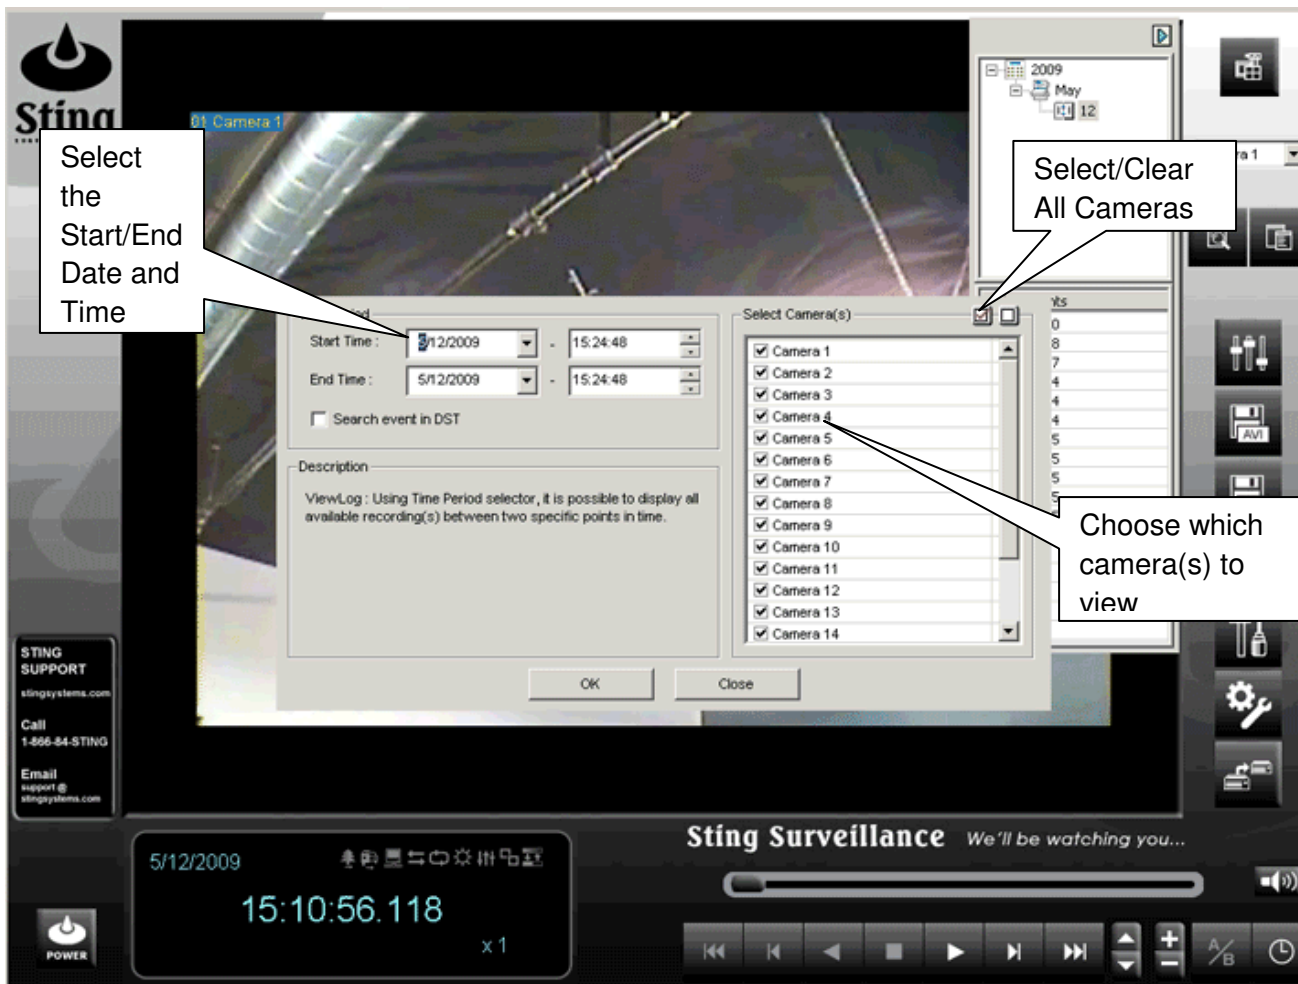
Sting

01 Camera 1

Select the Start/End Date and Time

2009
May
12

Select/Clear All Cameras

Start Time : 5/12/2009 - 15:24:48
End Time : 5/12/2009 - 15:24:48
Search event in DST

Description
ViewLog : Using Time Period selector, it is possible to display all available recording(s) between two specific points in time.

Select Camera(s)
Camera 1
Camera 2
Camera 3
Camera 4
Camera 5
Camera 6
Camera 7
Camera 8
Camera 9
Camera 10
Camera 11
Camera 12
Camera 13
Camera 14

Choose which camera(s) to view

OK
Close

AVI

STING SUPPORT
stingsystems.com
Call
1-866-84-STING
Email
support@stingsystems.com

5/12/2009
15:10:56.118
x 1

POWER

Sting Surveillance We'll be watching you...